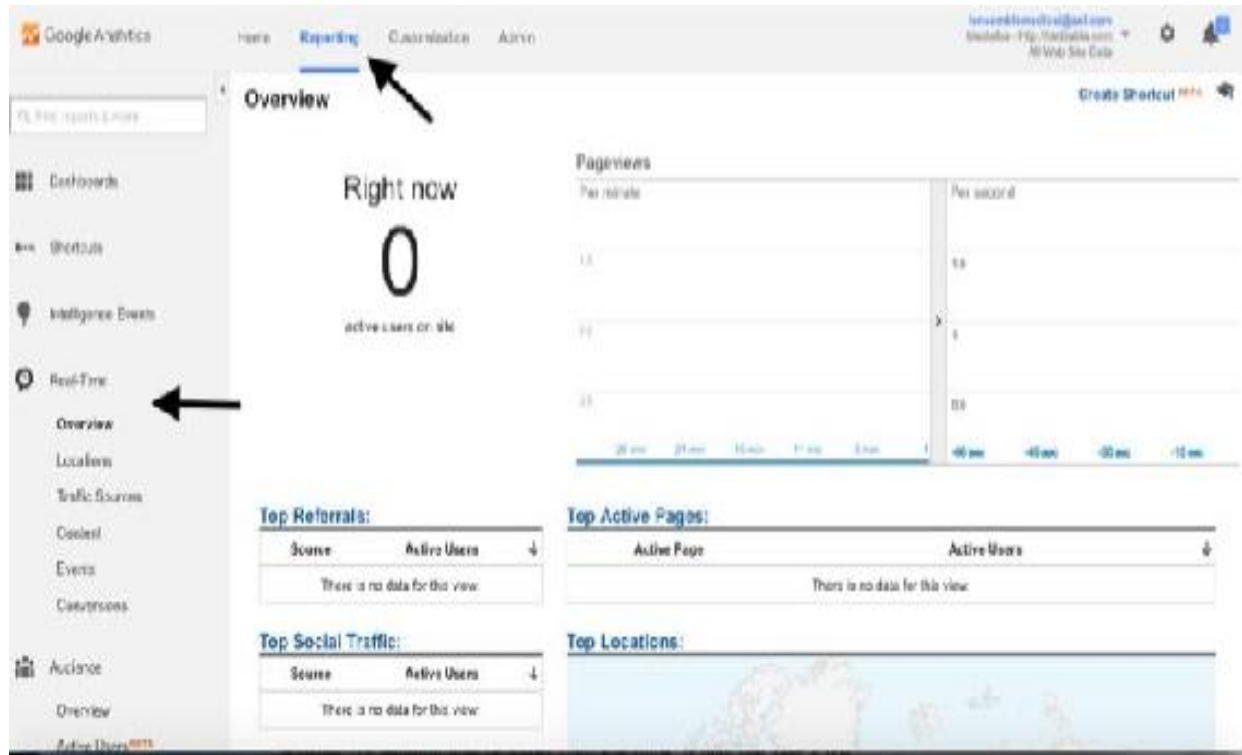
Google Analytics Home Reporting Customization Admin

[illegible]
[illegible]
All Web Site Data

Find reports & more

Dashboards

Shortcuts

Intelligence Events

Real-Time

Overview

Locations

Traffic Sources

Content

Events

Conversions

Audience

Overview

Active Users BETA

Overview

Create Shortcut BETA

Right now

0

active users on site

Pageviews

Per minute

Per second

1.5

1.5

1.0

1

0.5

0.5

-25 min -20 min -15 min -10 min -5 min

-60 sec -45 sec -30 sec -15 sec

Top Referrals:

| Source | Active Users |
|---|---|
| There is no data for this view | |

Top Active Pages:

| Active Page | Active Users |
|---|---|
| There is no data for this view | |

Top Social Traffic:

| Source | Active Users |
|---|---|
| There is no data for this view | |

Top Locations: